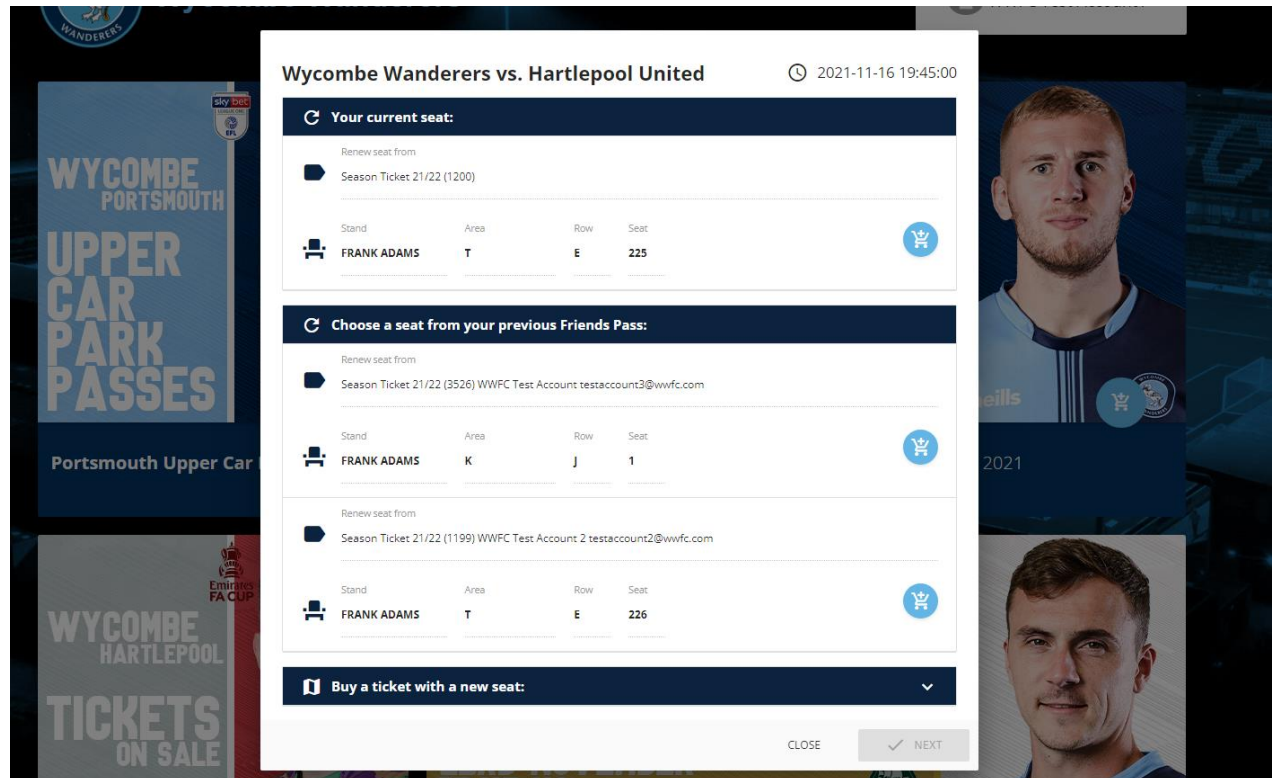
WANDERERS

sky bet EFL

WYCOMBE PORTSMOUTH UPPER CAR PARK PASSES

Portsmouth Upper Car

Emirates FA CUP

WYCOMBE HARTLEPOOL TICKETS ON SALE

eills

2021

Wycombe Wanderers vs. Hartlepool United

2021-11-16 19:45:00

Your current seat:

Renew seat from

Season Ticket 21/22 (1200)

| Stand | Area | Row | Seat |
|---|---|---|---|
| FRANK ADAMS | T | E | 225 |

Choose a seat from your previous Friends Pass:

Renew seat from

Season Ticket 21/22 (3526) WWFC Test Account testaccount3@wwfc.com

| Stand | Area | Row | Seat |
|---|---|---|---|
| FRANK ADAMS | K | J | 1 |

Renew seat from

Season Ticket 21/22 (1199) WWFC Test Account 2 testaccount2@wwfc.com

| Stand | Area | Row | Seat |
|---|---|---|---|
| FRANK ADAMS | T | E | 226 |

Buy a ticket with a new seat:

CLOSE

NEXT